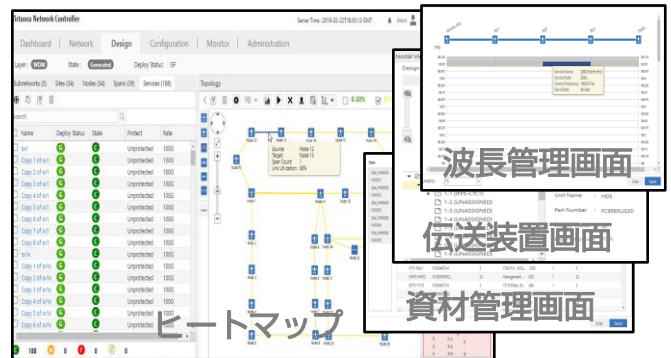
Infinera Network Controller

Server Time : 2019-02-22T18:05:13 GMT

Dashboard | Network | Design | Configuration | Monitor | Administration

Layer: WDM  Status: Generated  Deploy Status: GF

Subnetworks (5) | Sites (34) | Nodes (34) | Spans (39) | Services (188)

Topology

| Name | Deploy Status | State | Protect | Rate |
|---|---|---|---|---|
| sv1 | G | G | Unprotected | 100G |
| Copy 1 of sv1 | G | G | Unprotected | 100G |
| Copy 2 of sv1 | G | G | Unprotected | 100G |
| Copy 3 of sv1 | G | G | Unprotected | 100G |
| Copy 4 of sv1 | G | G | Unprotected | 100G |
| Copy 5 of sv1 | G | G | Unprotected | 100G |
| Copy 6 of sv1 | G | G | Unprotected | 100G |
| Copy 7 of sv1 | G | G | Unprotected | 100G |
| Copy 8 of sv1 | G | G | Unprotected | 100G |
| sv1x | G | G | Unprotected | 100G |
| Copy 1 of sv1x | G | G | Unprotected | 100G |
| Copy 2 of sv1x | G | G | Unprotected | 100G |
| Copy 3 of sv1x | G | G | Unprotected | 100G |
| Copy 4 of sv1x | G | G | Unprotected | 100G |
| Copy 5 of sv1x | G | G | Unprotected | 100G |
| Copy 6 of sv1x | G | G | Unprotected | 100G |

188  0  0  0

Source: Node 12
Target: Node 13
Span Count:
Link Utilization: 36%

ヒートマップ

波長管理画面

伝送装置画面

1-2 (UNASSIGNED)
1-3 (UNASSIGNED)
1-4 (UNASSIGNED)

Unit Name: HDS
Part Number:

資材管理画面

Close